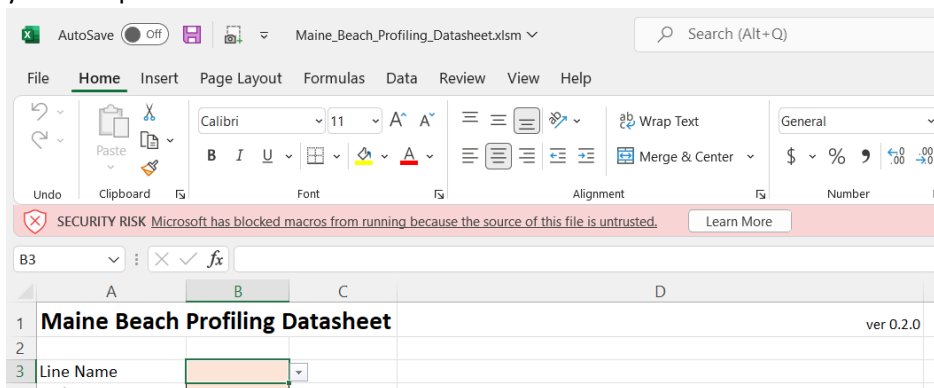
AutoSave Off Maine_Beach_Profiling_Datasheet.xlsm Search (Alt+Q)

File Home Insert Page Layout Formulas Data Review View Help

Paste Calibri 11 B I U Wrap Text Merge & Center General $ % 9 .00 .0

Undo Clipboard Font Alignment Number

SECURITY RISK Microsoft has blocked macros from running because the source of this file is untrusted. Learn More

B3 fx

| | A | B | C | D |
|---|---|---|---|---|
| 1 | Maine Beach Profiling Datasheet | | | ver 0.2.0 |
| 2 | | | | |
| 3 | Line Name | | | |